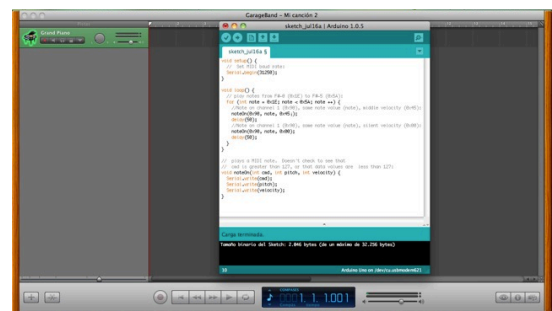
GarageBand – Mi canción 2

Grand Piano

sketch_jul16a | Arduino 1.0.5

sketch_jul16a §

void setup() {
  // Set MIDI baud rate:
  Serial.begin(31250);
}

void loop() {
  // play notes from F#-0 (0x1E) to F#-5 (0x5A):
  for (int note = 0x1E; note < 0x5A; note ++) {
    //Note on channel 1 (0x90), some note value (note), middle velocity (0x45):
    noteOn(0x90, note, 0x45);
    delay(100);
    //Note on channel 1 (0x90), some note value (note), silent velocity (0x00):
    noteOn(0x90, note, 0x00);
    delay(100);
  }
}

// plays a MIDI note. Doesn't check to see that
// cmd is greater than 127, or that data values are less than 127:
void noteOn(int cmd, int pitch, int velocity) {
  Serial.write(cmd);
  Serial.write(pitch);
  Serial.write(velocity);
}

Carga terminada.

Tamaño binario del Sketch: 2.046 bytes (de un máximo de 32.256 bytes)

18

Arduino Uno on /dev/cu.usbmodem621

1. 1. 1.001